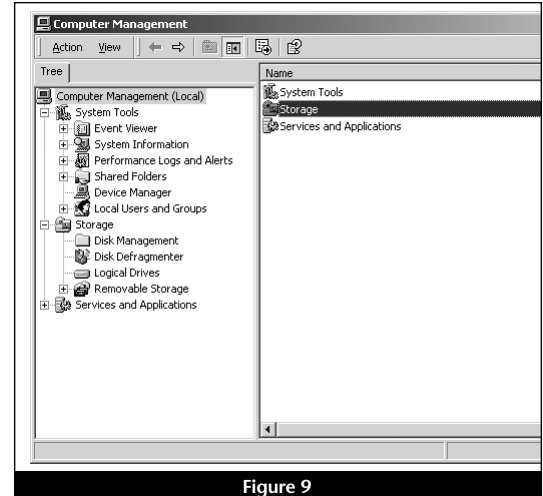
Computer Management

Action View

Tree

Computer Management (Local)
System Tools
Event Viewer
System Information
Performance Logs and Alerts
Shared Folders
Device Manager
Local Users and Groups
Storage
Disk Management
Disk Defragmenter
Logical Drives
Removable Storage
Services and Applications

Name
System Tools
Storage
Services and Applications

Figure 9